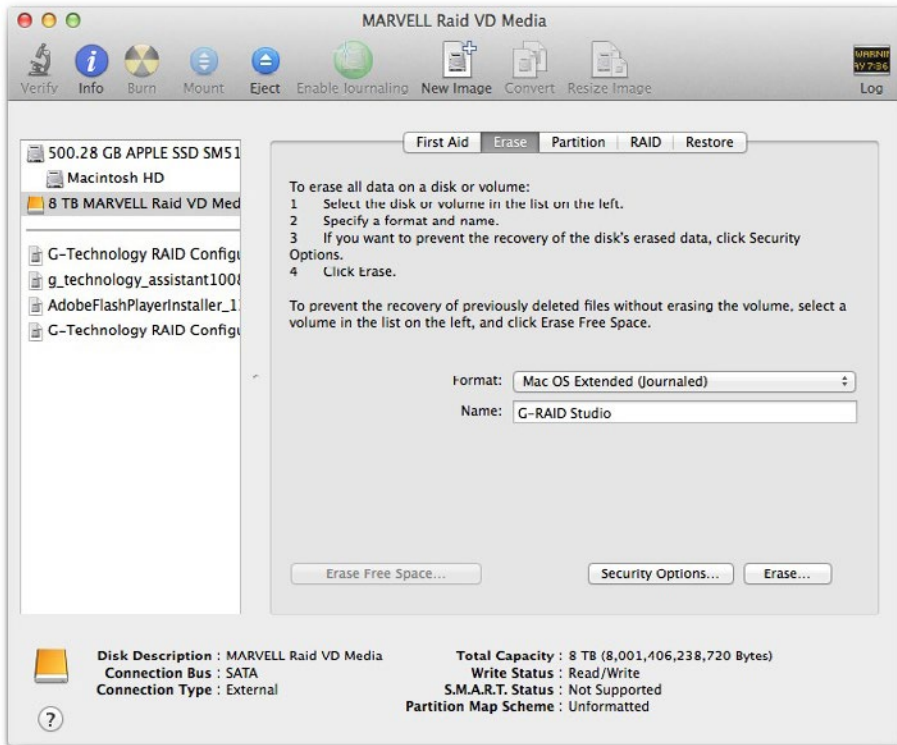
MARVELL Raid VD Media

Verify Info Burn Mount Eject Enable Journaling New Image Convert Resize Image

WARNI AY 7:36
Log

500.28 GB APPLE SSD SM51
Macintosh HD
8 TB MARVELL Raid VD Med

G-Technology RAID Configu
g_technology_assistant1008
AdobeFlashPlayerInstaller_1
G-Technology RAID Configu

First Aid | Erase | Partition | RAID | Restore

To erase all data on a disk or volume:
1 Select the disk or volume in the list on the left.
2 Specify a format and name.
3 If you want to prevent the recovery of the disk's erased data, click Security Options.
4 Click Erase.

To prevent the recovery of previously deleted files without erasing the volume, select a volume in the list on the left, and click Erase Free Space.

Format: Mac OS Extended (Journaled)
Name: G-RAID Studio

Erase Free Space...
Security Options...
Erase...

Disk Description : MARVELL Raid VD Media
Connection Bus : SATA
Connection Type : External

Total Capacity : 8 TB (8,001,406,238,720 Bytes)
Write Status : Read/Write
S.M.A.R.T. Status : Not Supported
Partition Map Scheme : Unformatted

?